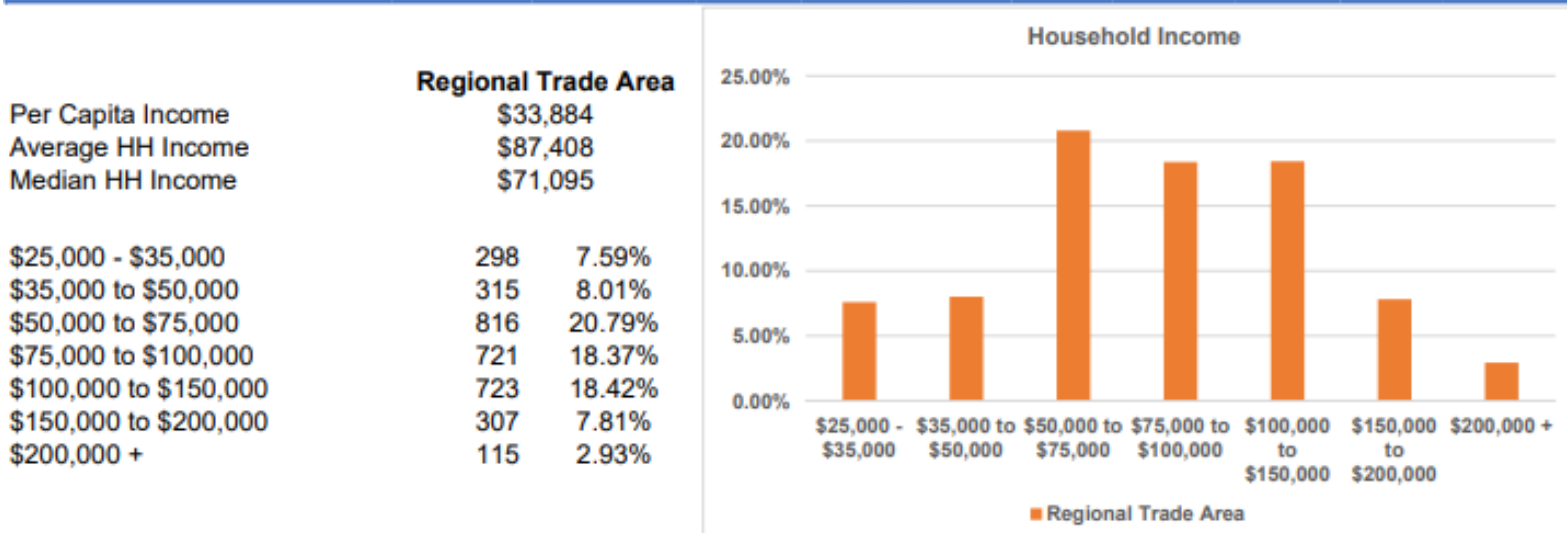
| | Regional Trade Area | |
|---|---|---|
| Per Capita Income | $33,884 | |
| Average HH Income | $87,408 | |
| Median HH Income | $71,095 | |
| | | |
| \$25,000 - \$35,000 | 298 | 7.59% |
| \$35,000 to \$50,000 | 315 | 8.01% |
| \$50,000 to \$75,000 | 816 | 20.79% |
| \$75,000 to \$100,000 | 721 | 18.37% |
| \$100,000 to \$150,000 | 723 | 18.42% |
| \$150,000 to \$200,000 | 307 | 7.81% |
| \$200,000 + | 115 | 2.93% |

Household Income

25.00%
20.00%
15.00%
10.00%
5.00%
0.00%

\$25,000 - \$35,000
\$35,000 to \$50,000
\$50,000 to \$75,000
\$75,000 to \$100,000
\$100,000 to \$150,000
\$150,000 to \$200,000
\$200,000 +

Regional Trade Area